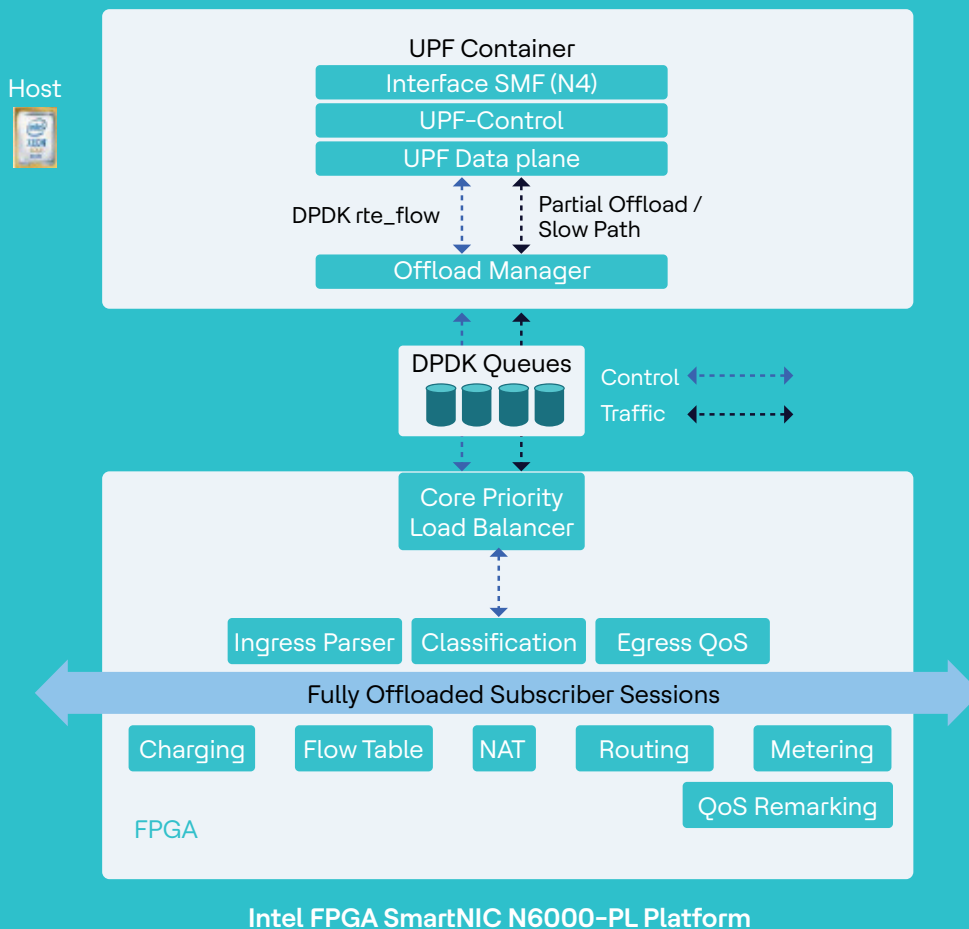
Host

UPF Container
Interface SMF (N4)
UPF-Control
UPF Data plane

DPDK rte_flow

Partial Offload / Slow Path

Offload Manager

DPDK Queues

Control
Traffic

Core Priority Load Balancer

Ingress Parser
Classification
Egress QoS

Fully Offloaded Subscriber Sessions

Charging
Flow Table
NAT
Routing
Metering
QoS Remarking

FPGA

Intel FPGA SmartNIC N6000-PL Platform